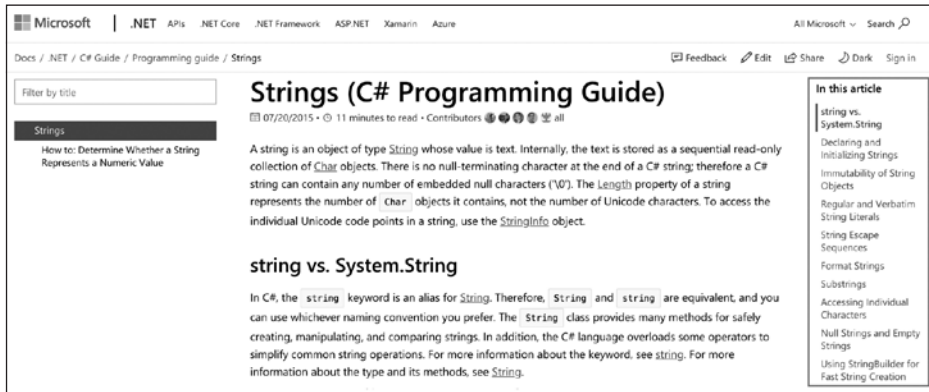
Microsoft | .NET APIs .NET Core .NET Framework ASP.NET Xamarin Azure

All Microsoft Search

Docs / .NET / C# Guide / Programming guide / Strings

Feedback Edit Share Dark Sign in

Filter by title

Strings

How to: Determine Whether a String Represents a Numeric Value

# Strings (C# Programming Guide)

07/20/2015 • 11 minutes to read • Contributors all

A string is an object of type String whose value is text. Internally, the text is stored as a sequential read-only collection of Char objects. There is no null-terminating character at the end of a C# string; therefore a C# string can contain any number of embedded null characters ('\0'). The Length property of a string represents the number of Char objects it contains, not the number of Unicode characters. To access the individual Unicode code points in a string, use the StringInfo object.

## string vs. System.String

In C#, the string keyword is an alias for String. Therefore, String and string are equivalent, and you can use whichever naming convention you prefer. The String class provides many methods for safely creating, manipulating, and comparing strings. In addition, the C# language overloads some operators to simplify common string operations. For more information about the keyword, see string. For more information about the type and its methods, see String.

In this article

string vs. System.String

Declaring and Initializing Strings

Immutability of String Objects

Regular and Verbatim String Literals

String Escape Sequences

Format Strings

Substrings

Accessing Individual Characters

Null Strings and Empty Strings

Using StringBuilder for Fast String Creation